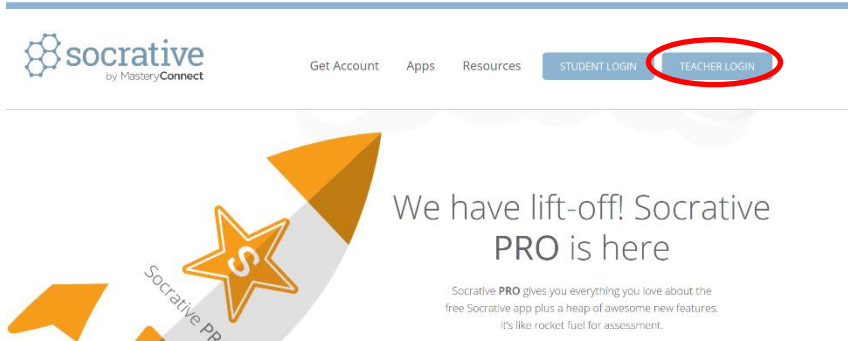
socrative
by MasteryConnect

Get Account Apps Resources STUDENT LOGIN TEACHER LOGIN

S

Socrative PR

We have lift-off! Socrative PRO is here

Socrative PRO gives you everything you love about the free Socrative app plus a heap of awesome new features. It's like rocket fuel for assessment.